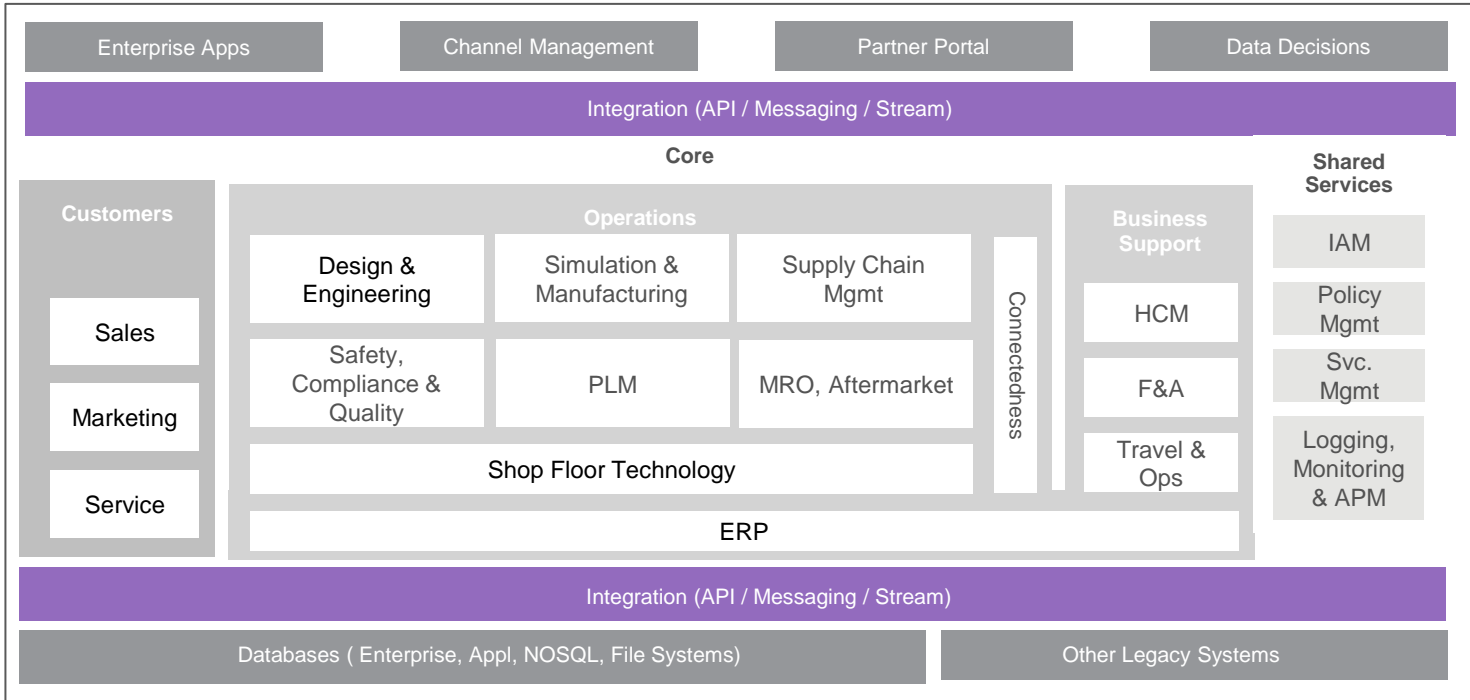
Enterprise Apps
Channel Management
Partner Portal
Data Decisions

Integration (API / Messaging / Stream)

Core

Shared Services

Customers

Sales
Marketing
Service

Operations

Design & Engineering
Simulation & Manufacturing
Supply Chain Mgmt
Safety, Compliance & Quality
PLM
MRO, Aftermarket
Shop Floor Technology
Connectedness

Business Support

HCM
F&A
Travel & Ops

ERP

IAM
Policy Mgmt
Svc. Mgmt
Logging, Monitoring & APM

Integration (API / Messaging / Stream)

Databases ( Enterprise, Appl, NOSQL, File Systems)
Other Legacy Systems